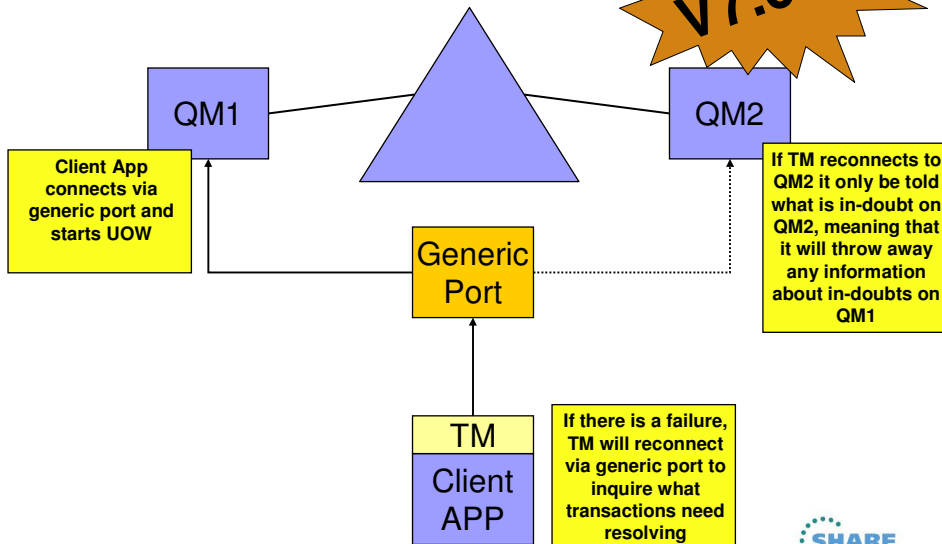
V7.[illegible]

QM1

QM2

Client App connects via generic port and starts UOW

If TM reconnects to QM2 it only be told what is in-doubt on QM2, meaning that it will throw away any information about in-doubts on QM1

Generic Port

TM

Client APP

If there is a failure, TM will reconnect via generic port to inquire what transactions need resolving

SHARE